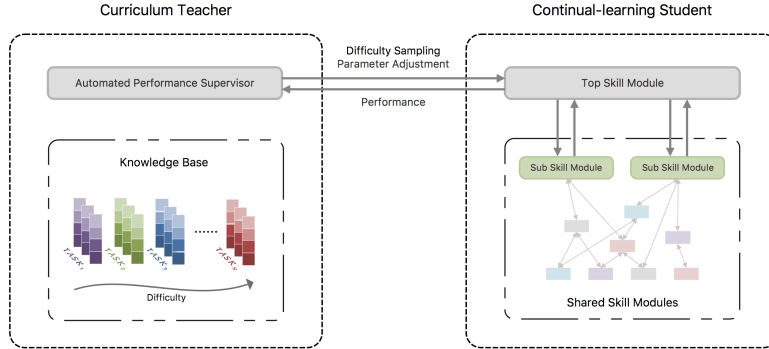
Curriculum Teacher

Continual-learning Student

Automated Performance Supervisor

Difficulty Sampling
Parameter Adjustment

Performance

Top Skill Module

Knowledge Base

TASK1 TASK2 TASK3 ...... TASKn

Difficulty

Sub Skill Module

Sub Skill Module

Shared Skill Modules